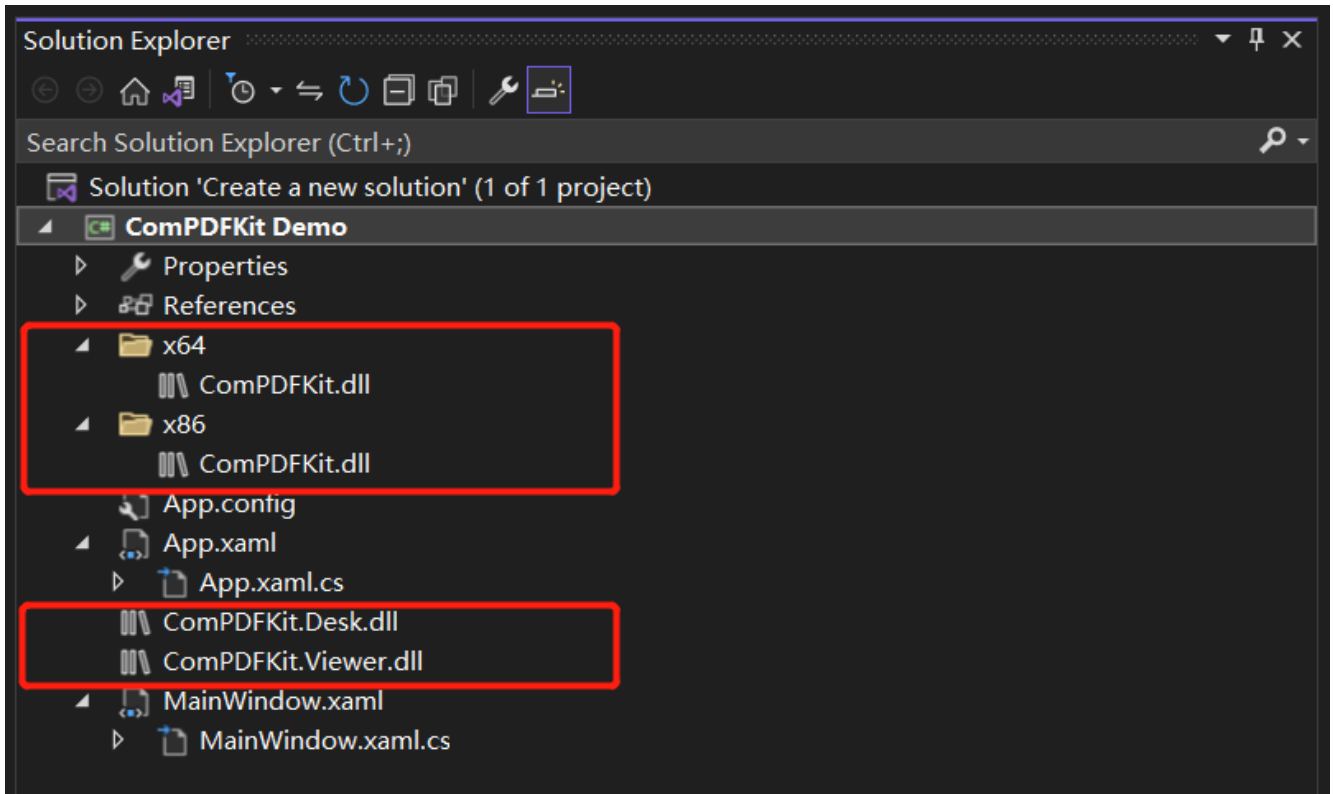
Solution Explorer

Search Solution Explorer (Ctrl+;)

Solution 'Create a new solution' (1 of 1 project)

ComPDFKit Demo

Properties

References

x64

ComPDFKit.dll

x86

ComPDFKit.dll

App.config

App.xaml

App.xaml.cs

ComPDFKit.Desk.dll

ComPDFKit.Viewer.dll

MainWindow.xaml

MainWindow.xaml.cs